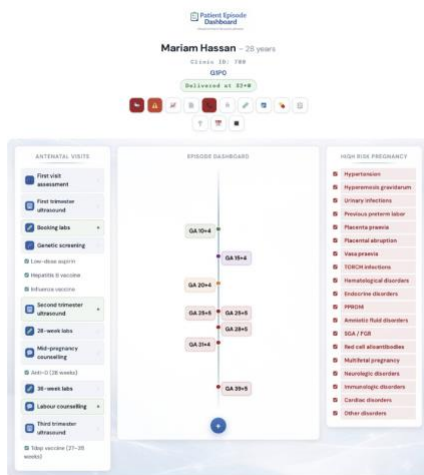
Patient Episode Dashboard

Mariam Hassan – 28 years

Clinic ID: 789

G3P0

Delivered at 39+0

ANTENATAL VISITS

First visit assessment

First trimester ultrasound

Booking labs

Genetic screening

Low-dose aspirin

Hepatitis B vaccine

Influenza vaccine

Second trimester ultrasound

28-week labs

Mid-pregnancy counseling

Anti-D (28 weeks)

36-week labs

Labour counselling

Third trimester ultrasound

Tdap vaccine (27–36 weeks)

EPISODE DASHBOARD

GA 10+4

GA 15+4

GA 20+4

GA 25+5

GA 25+5

GA 28+5

GA 31+4

GA 39+5

HIGH RISK PREGNANCY

Hypertension

Hyperemesis gravidarum

Urinary infections

Previous preterm labor

Placenta praevia

Placental abruption

Vasa praevia

TORCH infections

Hematological disorders

Endocrine disorders

PPROM

Amniotic fluid disorders

SGA / FGR

Red cell alloantibodies

Multifetal pregnancy

Neurologic disorders

Immunologic disorders

Cardiac disorders

Other disorders